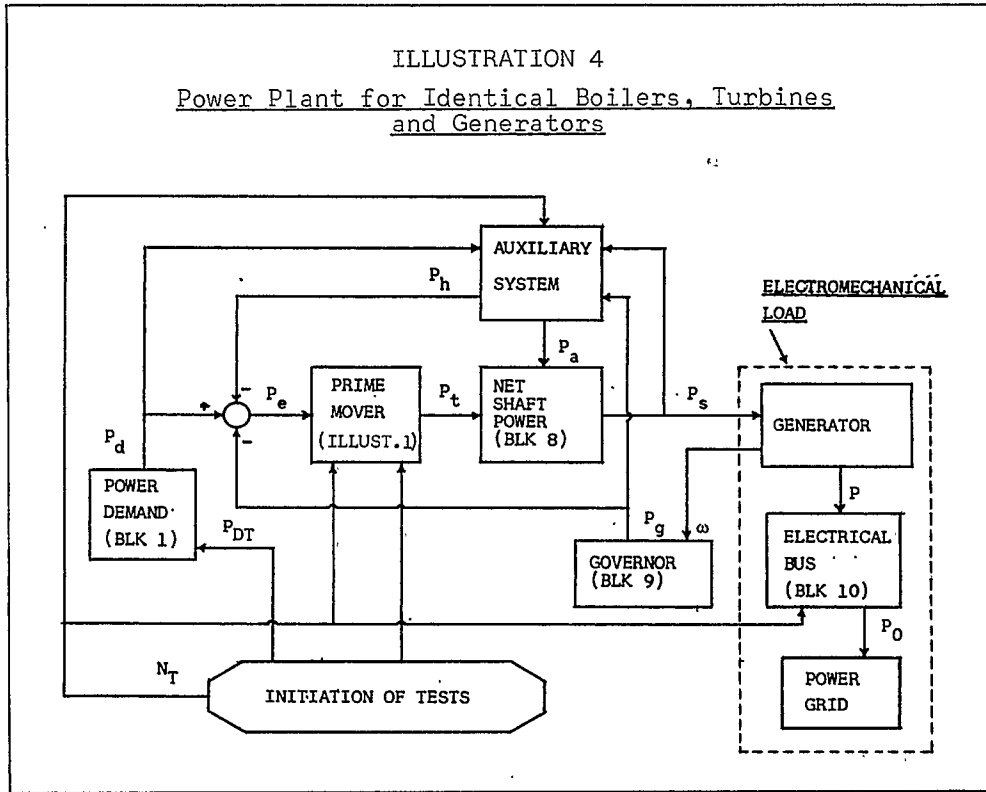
ILLUSTRATION 4

Power Plant for Identical Boilers, Turbines and Generators

AUXILIARY SYSTEM

$P_h$

ELECTROMECHANICAL LOAD

$P_a$

+

−

$P_e$

PRIME MOVER (ILLUST.1)

$P_t$

NET SHAFT POWER (BLK 8)

$P_s$

GENERATOR

$P_d$

−

POWER DEMAND (BLK 1)

$P$

$P_g$

$\omega$

ELECTRICAL BUS (BLK 10)

$P_{DT}$

GOVERNOR (BLK 9)

$P_0$

$N_T$

INITIATION OF TESTS

POWER GRID